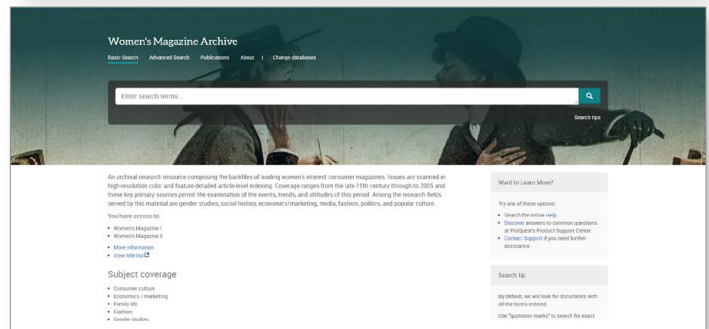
Women's Magazine Archive

Basic Search   Advanced Search   Publications   About   |   Change databases

Enter search terms...

Search tips

An archival research resource comprising the backfiles of leading women's interest consumer magazines. Issues are scanned in high-resolution color and feature detailed article-level indexing. Coverage ranges from the late-19th century through to 2005 and these key primary sources permit the examination of the events, trends, and attitudes of this period. Among the research fields served by this material are gender studies, social history, economics/marketing, media, fashion, politics, and popular culture.

You have access to:

- Women's Magazine I
- Women's Magazine II

- More information
- View title list

Subject coverage

- Consumer culture
- Economics / marketing
- Family life
- Fashion
- Gender studies

Want to Learn More?

Try one of these options:

- Search the online Help
- Discover answers to common questions at ProQuest's Product Support Center.
- Contact Support if you need further assistance.

Search tip

By default, we will look for documents with all the terms entered.

Use "quotation marks" to search for exact